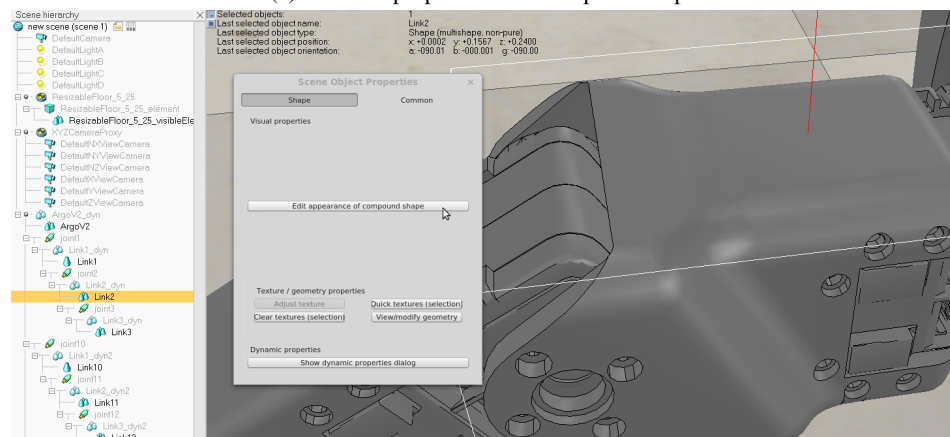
Scene hierarchy
new scene (scene 1)
DefaultCamera
DefaultLightA
DefaultLightB
DefaultLightC
DefaultLightD
ResizableFloor_5_25
ResizableFloor_5_25_element
ResizableFloor_5_25_visibleEle
XYZCameraProxy
DefaultNXViewCamera
DefaultNYViewCamera
DefaultNZViewCamera
DefaultXViewCamera
DefaultYViewCamera
DefaultZViewCamera
ArgoV2_dyn
ArgoV2
joint1
Link1_dyn
Link1
joint2
Link2_dyn
Link2
joint3
Link3_dyn
Link3
joint10
Link1_dyn2
Link10
joint11
Link2_dyn2
Link11
joint12
Link3_dyn2
Link12

Selected objects: 1
Last selected object name: Link2
Last selected object type: Shape (multishape, non-pure)
Last selected object position: x: +0.0002 y: +0.1567 z: +0.2400
Last selected object orientation: a: -090.01 b: -000.001 g: -090.00

Scene Object Properties
Shape
Common
Visual properties
Edit appearance of compound shape
Texture / geometry properties
Adjust texture
Quick textures (selection)
Clear textures (selection)
View/modify geometry
Dynamic properties
Show dynamic properties dialog